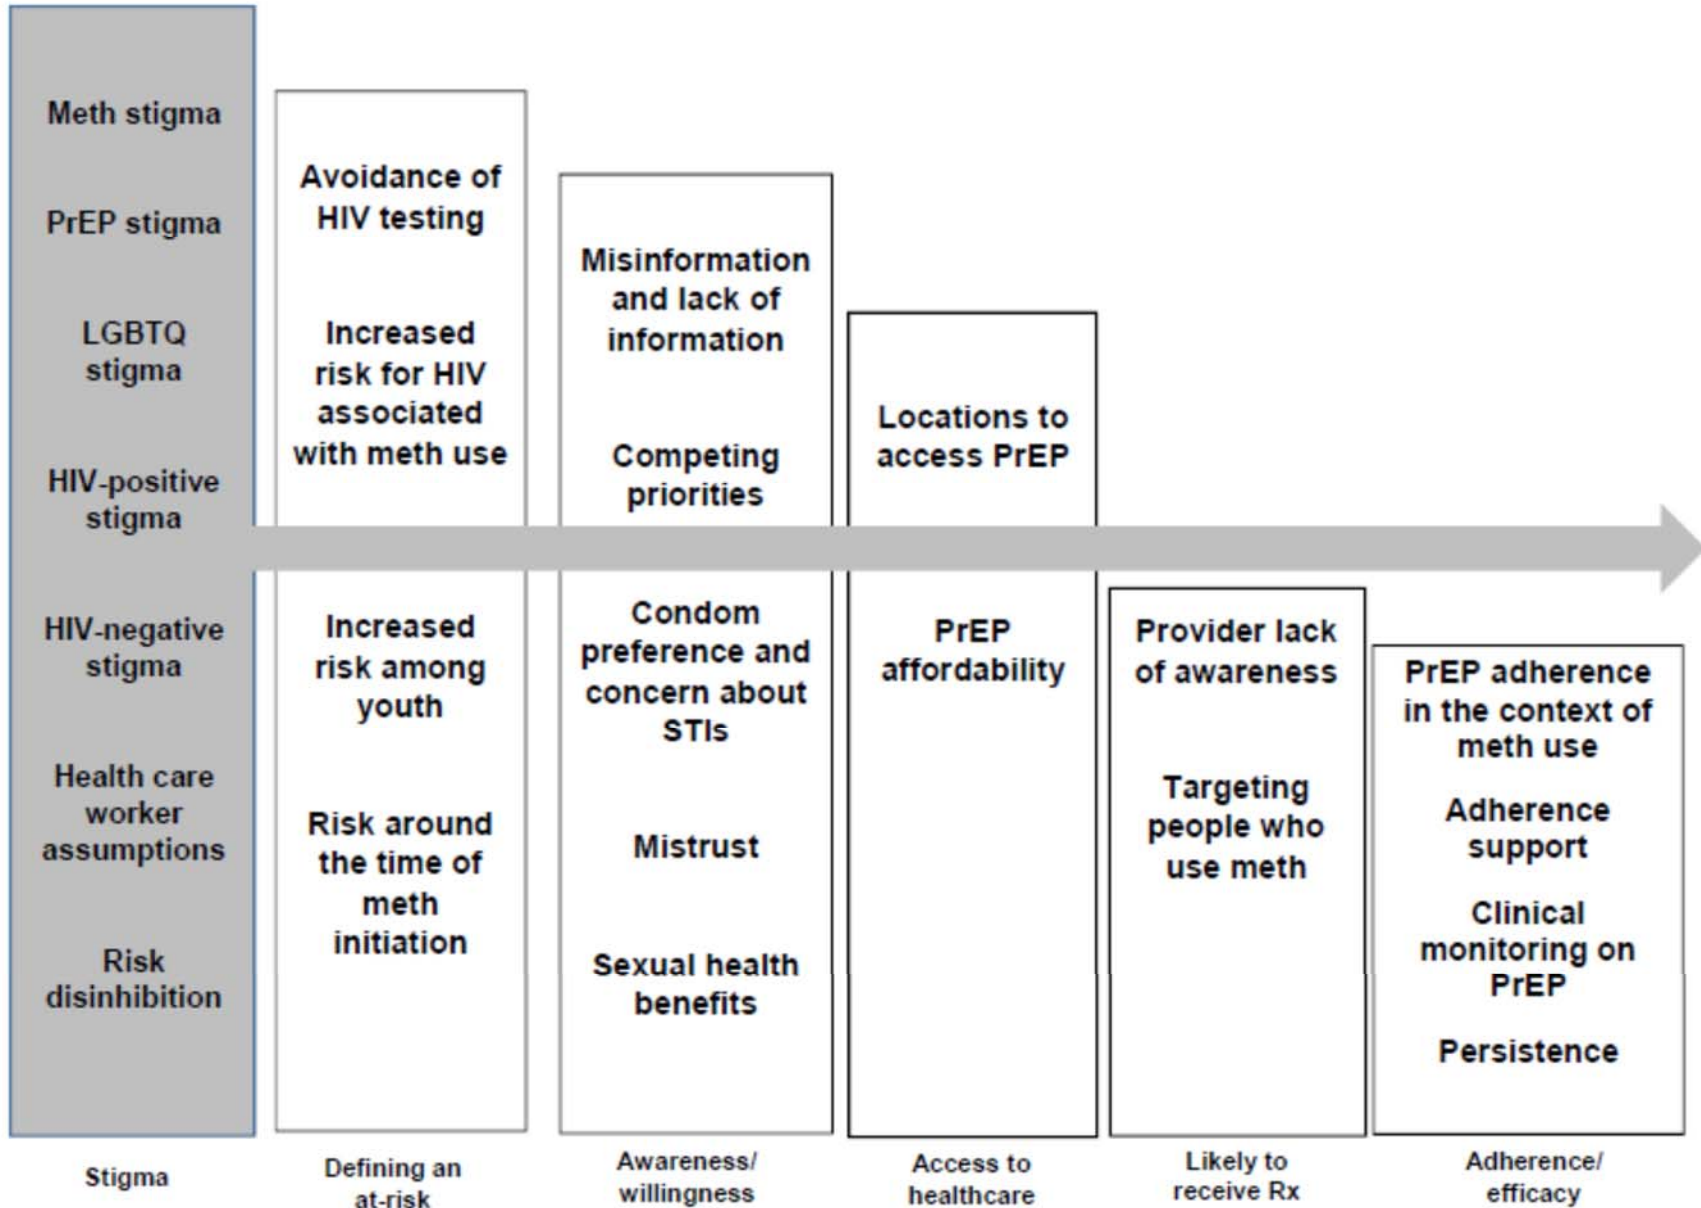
Meth stigma

PrEP stigma

LGBTQ stigma

HIV-positive stigma

HIV-negative stigma

Health care worker assumptions

Risk disinhibition

Stigma

Avoidance of HIV testing

Increased risk for HIV associated with meth use

Increased risk among youth

Risk around the time of meth initiation

Defining an at-risk

Misinformation and lack of information

Competing priorities

Condom preference and concern about STIs

Mistrust

Sexual health benefits

Awareness/ willingness

Locations to access PrEP

PrEP affordability

Access to healthcare

Provider lack of awareness

Targeting people who use meth

Likely to receive Rx

PrEP adherence in the context of meth use

Adherence support

Clinical monitoring on PrEP

Persistence

Adherence/ efficacy